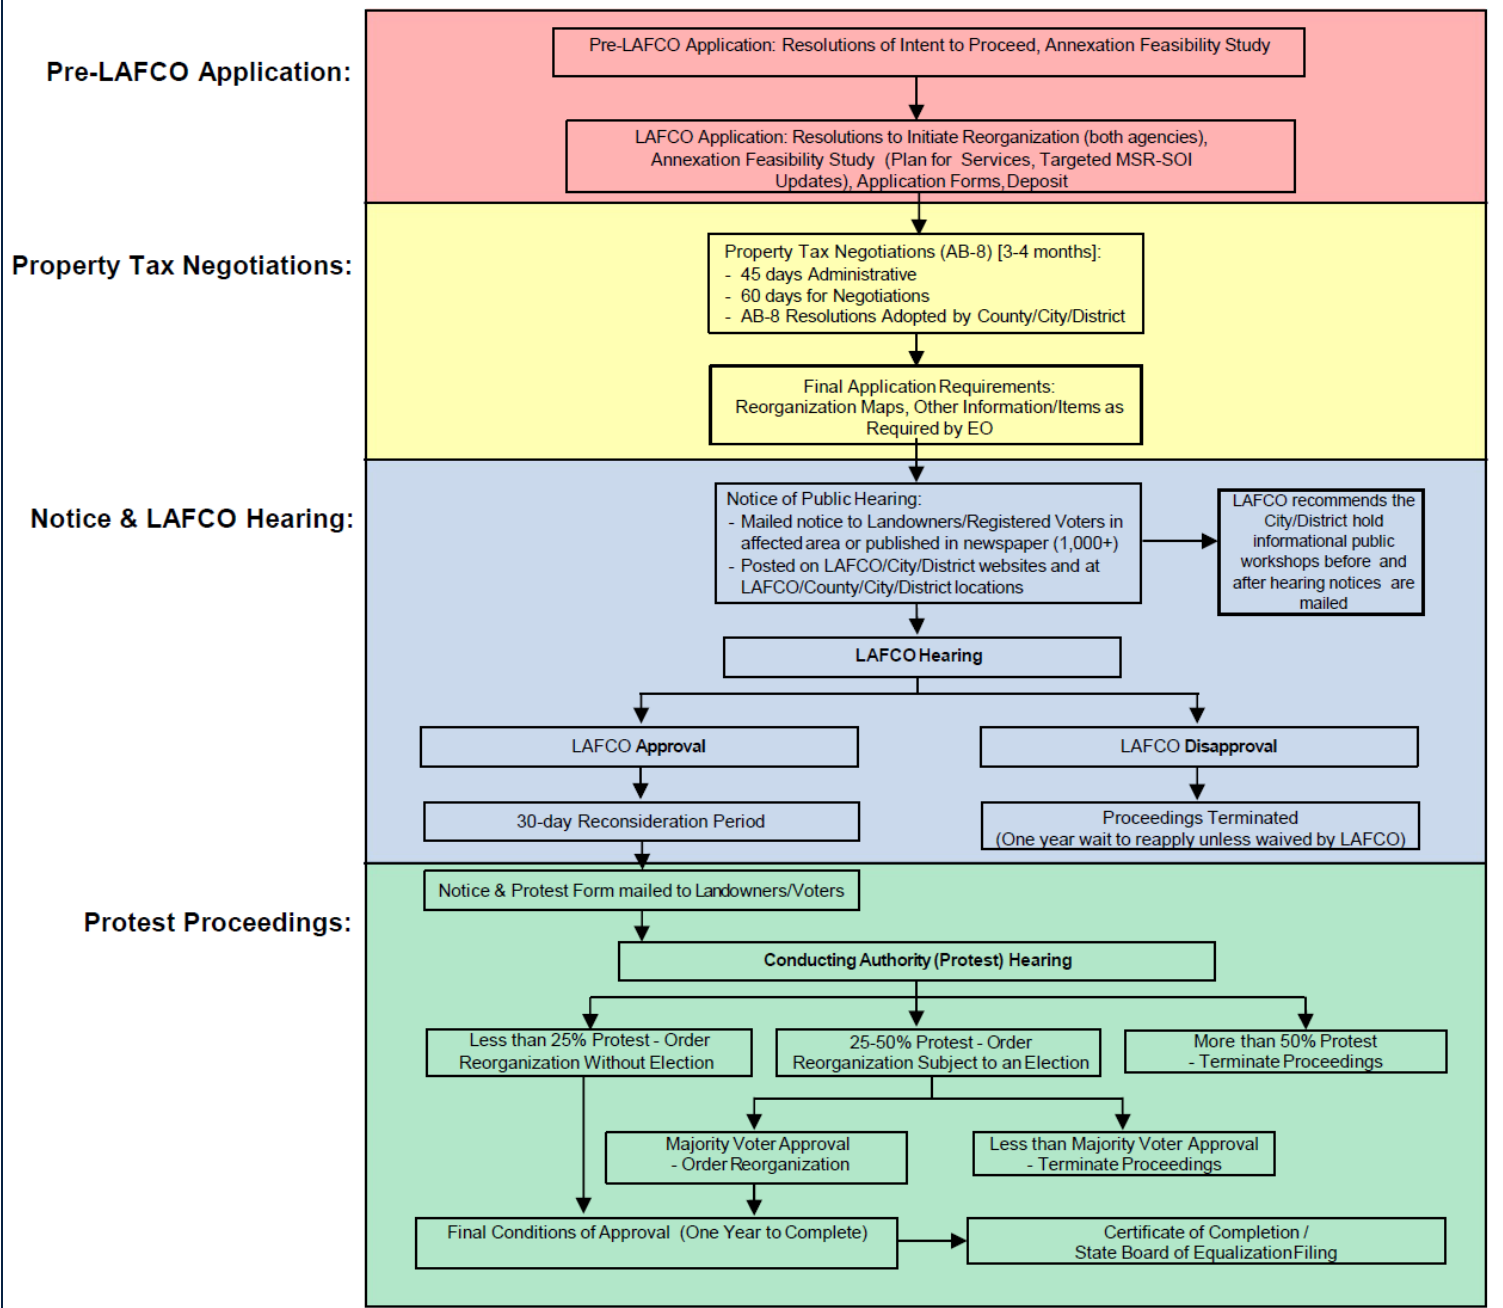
Pre-LAFCO Application:

Pre-LAFCO Application: Resolutions of Intent to Proceed, Annexation Feasibility Study

LAFCO Application: Resolutions to Initiate Reorganization (both agencies), Annexation Feasibility Study (Plan for Services, Targeted MSR-SOI Updates), Application Forms, Deposit

Property Tax Negotiations:

Property Tax Negotiations (AB-8) [3-4 months]:
- 45 days Administrative
- 60 days for Negotiations
- AB-8 Resolutions Adopted by County/City/District

Final Application Requirements: Reorganization Maps, Other Information/Items as Required by EO

Notice & LAFCO Hearing:

Notice of Public Hearing:
- Mailed notice to Landowners/Registered Voters in affected area or published in newspaper (1,000+)
- Posted on LAFCO/City/District websites and at LAFCO/County/City/District locations

LAFCO recommends the City/District hold informational public workshops before and after hearing notices are mailed

LAFCO Hearing

LAFCO Approval

LAFCO Disapproval

30-day Reconsideration Period

Proceedings Terminated (One year wait to reapply unless waived by LAFCO)

Protest Proceedings:

Notice & Protest Form mailed to Landowners/Voters

Conducting Authority (Protest) Hearing

Less than 25% Protest - Order Reorganization Without Election

25-50% Protest - Order Reorganization Subject to an Election

More than 50% Protest - Terminate Proceedings

Majority Voter Approval - Order Reorganization

Less than Majority Voter Approval - Terminate Proceedings

Final Conditions of Approval (One Year to Complete)

Certificate of Completion / State Board of Equalization Filing